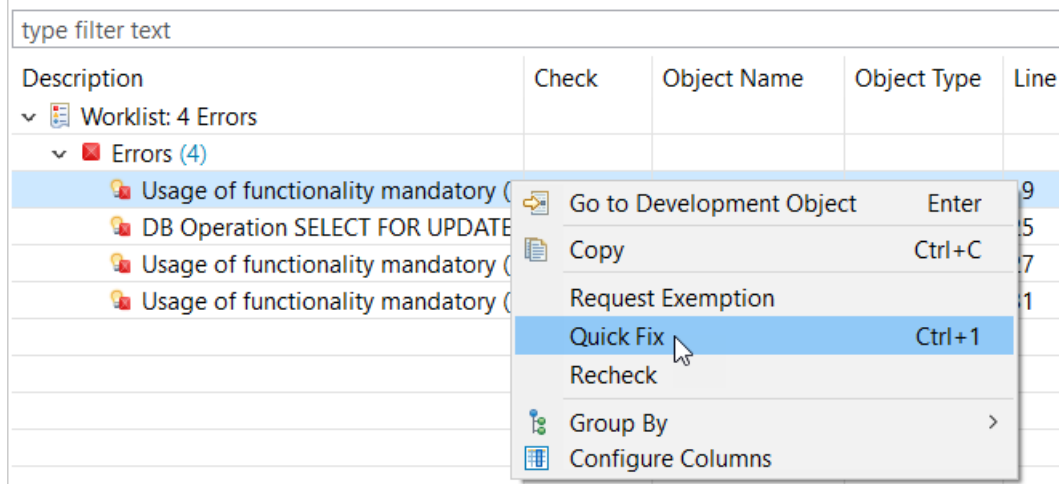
type filter text

| Description | Check | Object Name | Object Type | Line |
|---|---|---|---|---|
| Worklist: 4 Errors | | | | |
| Errors (4) | | | | |
| Usage of functionality mandatory ( | | | | 9 |
| DB Operation SELECT FOR UPDATE | | | | 5 |
| Usage of functionality mandatory ( | | | | 7 |
| Usage of functionality mandatory ( | | | | 1 |

Go to Development Object Enter
Copy Ctrl+C
Request Exemption
Quick Fix Ctrl+1
Recheck
Group By >
Configure Columns